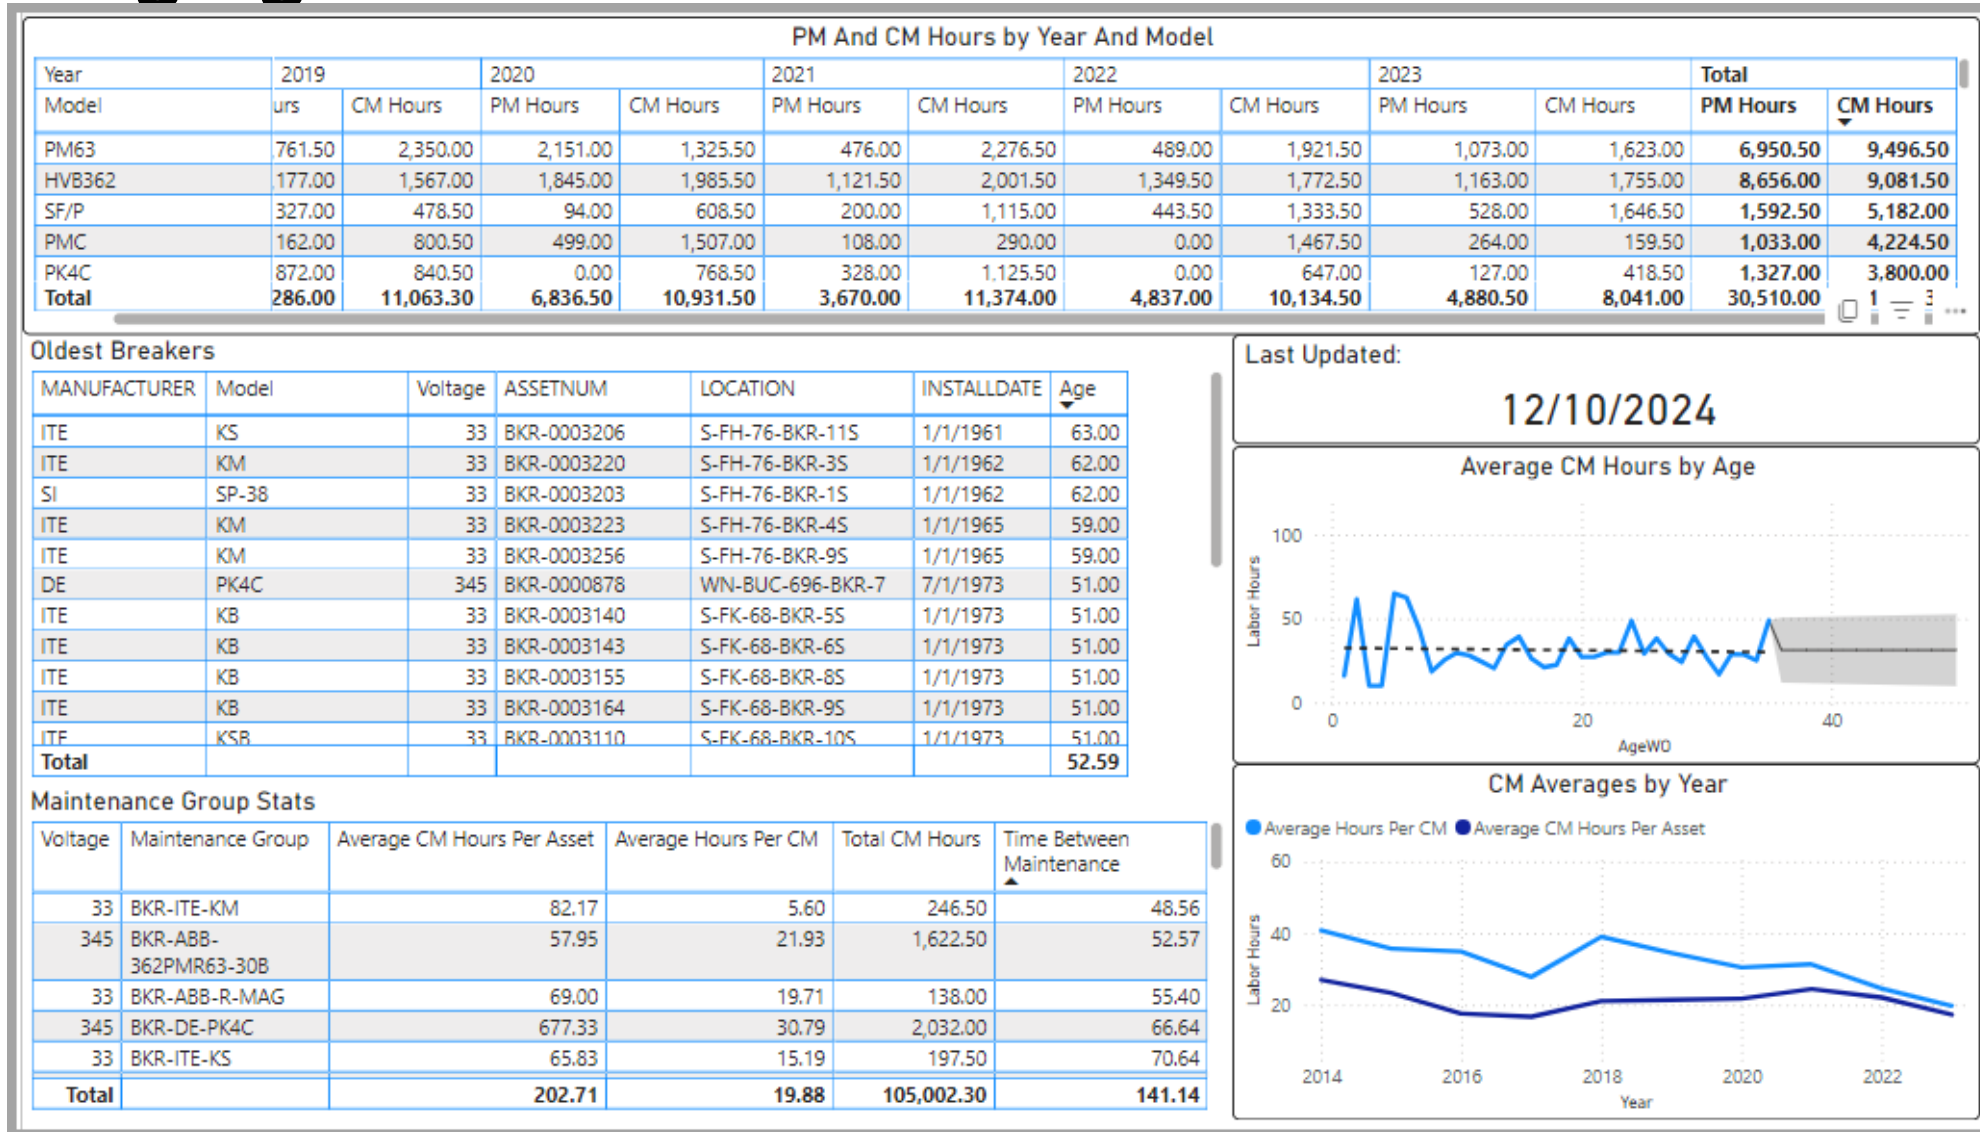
PM And CM Hours by Year And Model

| Year | 2019 | | 2020 | | 2021 | | 2022 | | 2023 | | Total | |
|---|---|---|---|---|---|---|---|---|---|---|---|---|
| Model | urs | CM Hours | PM Hours | CM Hours | PM Hours | CM Hours | PM Hours | CM Hours | PM Hours | CM Hours | PM Hours | CM Hours |
| PM63 | 761.50 | 2,350.00 | 2,151.00 | 1,325.50 | 476.00 | 2,276.50 | 489.00 | 1,921.50 | 1,073.00 | 1,623.00 | 6,950.50 | 9,496.50 |
| HVB362 | 177.00 | 1,567.00 | 1,845.00 | 1,985.50 | 1,121.50 | 2,001.50 | 1,349.50 | 1,772.50 | 1,163.00 | 1,755.00 | 8,656.00 | 9,081.50 |
| SF/P | 327.00 | 478.50 | 94.00 | 608.50 | 200.00 | 1,115.00 | 443.50 | 1,333.50 | 528.00 | 1,646.50 | 1,592.50 | 5,182.00 |
| PMC | 162.00 | 800.50 | 499.00 | 1,507.00 | 108.00 | 290.00 | 0.00 | 1,467.50 | 264.00 | 159.50 | 1,033.00 | 4,224.50 |
| PK4C | 872.00 | 840.50 | 0.00 | 768.50 | 328.00 | 1,125.50 | 0.00 | 647.00 | 127.00 | 418.50 | 1,327.00 | 3,800.00 |
| Total | 286.00 | 11,063.30 | 6,836.50 | 10,931.50 | 3,670.00 | 11,374.00 | 4,837.00 | 10,134.50 | 4,880.50 | 8,041.00 | 30,510.00 | 1 |

Oldest Breakers

| MANUFACTURER | Model | Voltage | ASSETNUM | LOCATION | INSTALLDATE | Age |
|---|---|---|---|---|---|---|
| ITE | KS | 33 | BKR-0003206 | S-FH-76-BKR-11S | 1/1/1961 | 63.00 |
| ITE | KM | 33 | BKR-0003220 | S-FH-76-BKR-3S | 1/1/1962 | 62.00 |
| SI | SP-38 | 33 | BKR-0003203 | S-FH-76-BKR-1S | 1/1/1962 | 62.00 |
| ITE | KM | 33 | BKR-0003223 | S-FH-76-BKR-4S | 1/1/1965 | 59.00 |
| ITE | KM | 33 | BKR-0003256 | S-FH-76-BKR-9S | 1/1/1965 | 59.00 |
| DE | PK4C | 345 | BKR-0000878 | WN-BUC-696-BKR-7 | 7/1/1973 | 51.00 |
| ITE | KB | 33 | BKR-0003140 | S-FK-68-BKR-5S | 1/1/1973 | 51.00 |
| ITE | KB | 33 | BKR-0003143 | S-FK-68-BKR-6S | 1/1/1973 | 51.00 |
| ITE | KB | 33 | BKR-0003155 | S-FK-68-BKR-8S | 1/1/1973 | 51.00 |
| ITE | KB | 33 | BKR-0003164 | S-FK-68-BKR-9S | 1/1/1973 | 51.00 |
| ITE | KSB | 33 | BKR-0003110 | S-FK-68-BKR-10S | 1/1/1973 | 51.00 |
| Total | | | | | | 52.59 |

Last Updated:

12/10/2024

Average CM Hours by Age

100
50
0
Labor Hours
0
20
40
AgeWO

Maintenance Group Stats

| Voltage | Maintenance Group | Average CM Hours Per Asset | Average Hours Per CM | Total CM Hours | Time Between Maintenance |
|---|---|---|---|---|---|
| 33 | BKR-ITE-KM | 82.17 | 5.60 | 246.50 | 48.56 |
| 345 | BKR-ABB-362PMR63-30B | 57.95 | 21.93 | 1,622.50 | 52.57 |
| 33 | BKR-ABB-R-MAG | 69.00 | 19.71 | 138.00 | 55.40 |
| 345 | BKR-DE-PK4C | 677.33 | 30.79 | 2,032.00 | 66.64 |
| 33 | BKR-ITE-KS | 65.83 | 15.19 | 197.50 | 70.64 |
| Total | | 202.71 | 19.88 | 105,002.30 | 141.14 |

CM Averages by Year

Average Hours Per CM  Average CM Hours Per Asset
60
40
20
Labor Hours
2014
2016
2018
2020
2022
Year